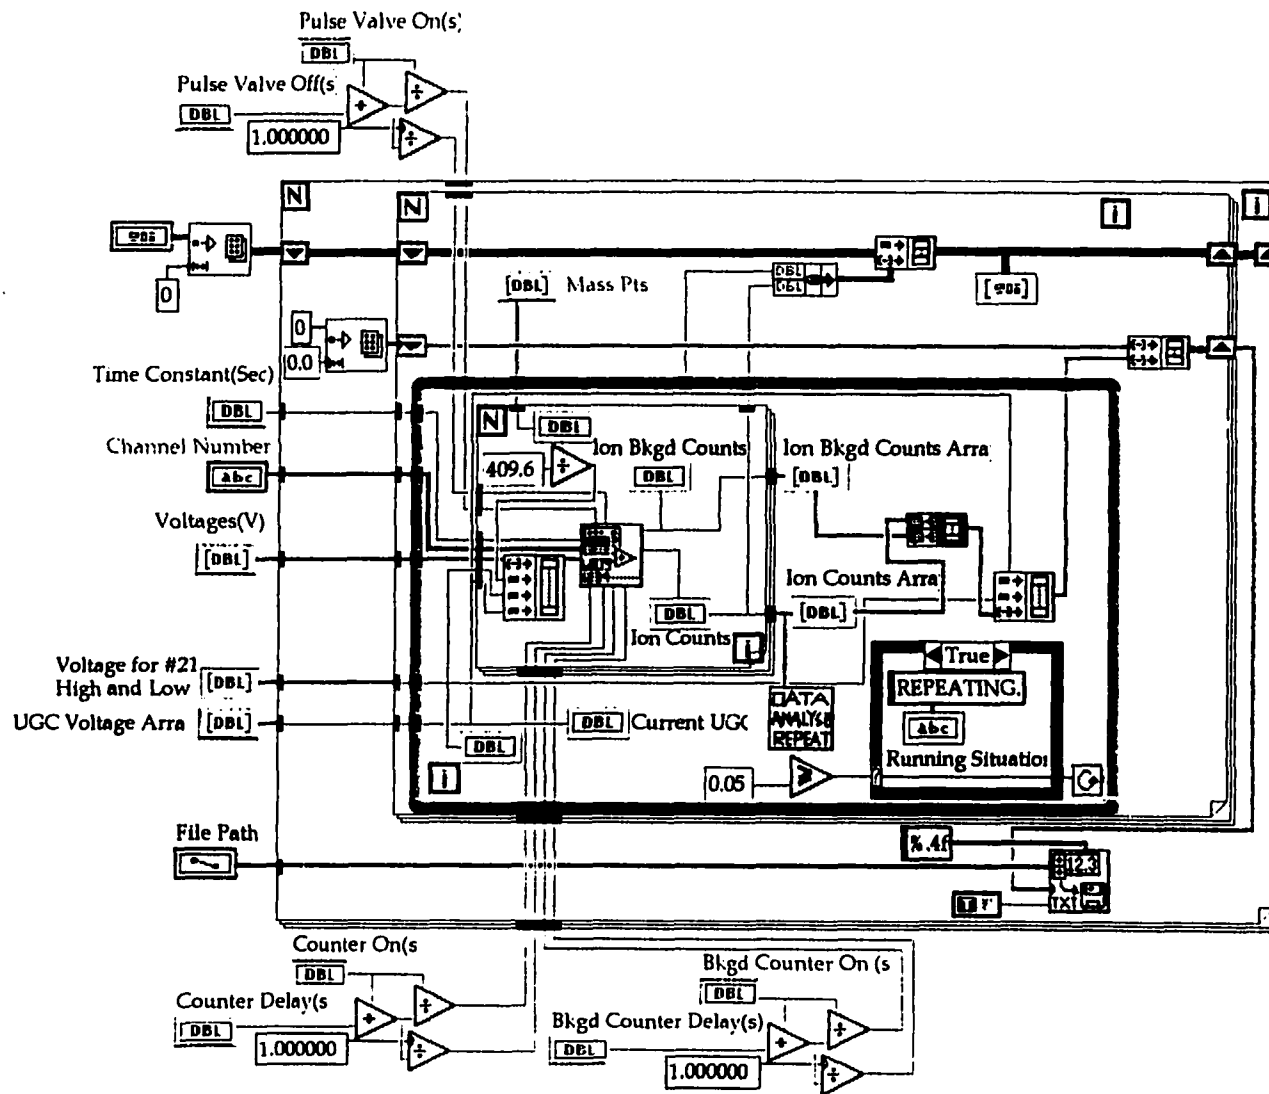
Pulse Valve On(s)
DBL
Pulse Valve Off(s
DBL
1.000000
N
N
i
0
DBL Mass Pts
DBL
0
0.0
Time Constant(Sec)
DBL
N
DBL
Channel Number
abc
409.6
Ion Bkgd Counts
DBL
Ion Bkgd Counts Arra
DBL
Voltages(V)
DBL
Ion Counts Arra
DBL
DBL
Ion Counts
Voltage for #21 High and Low
DBL
True
REPEATING.
UGC Voltage Arra
DBL
DBL
Current UGC
DATA ANALYSE REPEAT
abc
Running Situation
DBL
i
0.05
File Path
%.4f
12.3
TXT
Counter On(s
DBL
Counter Delay(s
DBL
1.000000
Bkgd Counter On (s
DBL
Bkgd Counter Delay(s)
DBL
1.000000